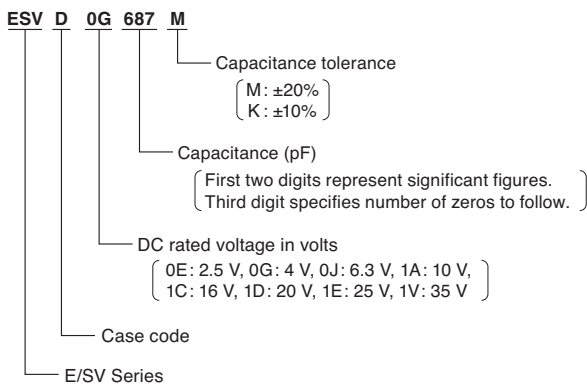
ESV D 0G 687 M

Capacitance tolerance
M : ±20%
K : ±10%

Capacitance (pF)
First two digits represent significant figures.
Third digit specifies number of zeros to follow.

DC rated voltage in volts
0E: 2.5 V, 0G: 4 V, 0J: 6.3 V, 1A: 10 V,
1C: 16 V, 1D: 20 V, 1E: 25 V, 1V: 35 V

Case code

E/SV Series